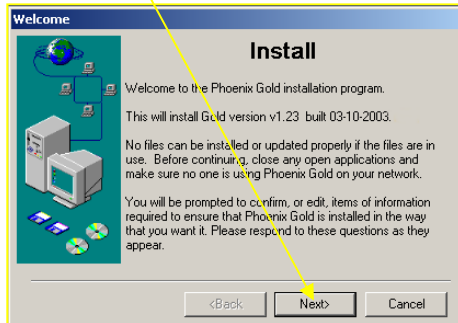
Welcome

Install

Welcome to the Phoenix Gold installation program.

This will install Gold version v1.23 built 03-10-2003.

No files can be installed or updated properly if the files are in use. Before continuing, close any open applications and make sure no one is using Phoenix Gold on your network.

You will be prompted to confirm, or edit, items of information required to ensure that Phoenix Gold is installed in the way that you want it. Please respond to these questions as they appear.

<Back Next> Cancel